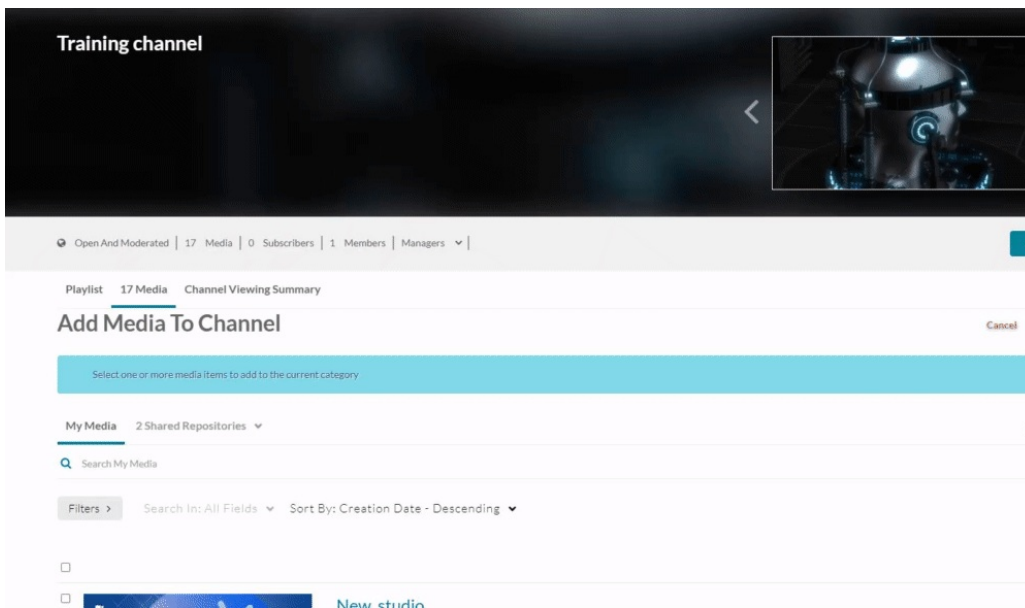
Training channel

Open And Moderated | 17 Media | 0 Subscribers | 1 Members | Managers |

Playlist 17 Media Channel Viewing Summary

Add Media To Channel

Cancel

Select one or more media items to add to the current category

My Media 2 Shared Repositories

Search My Media

Filters > Search In: All Fields Sort By: Creation Date - Descending

New studio